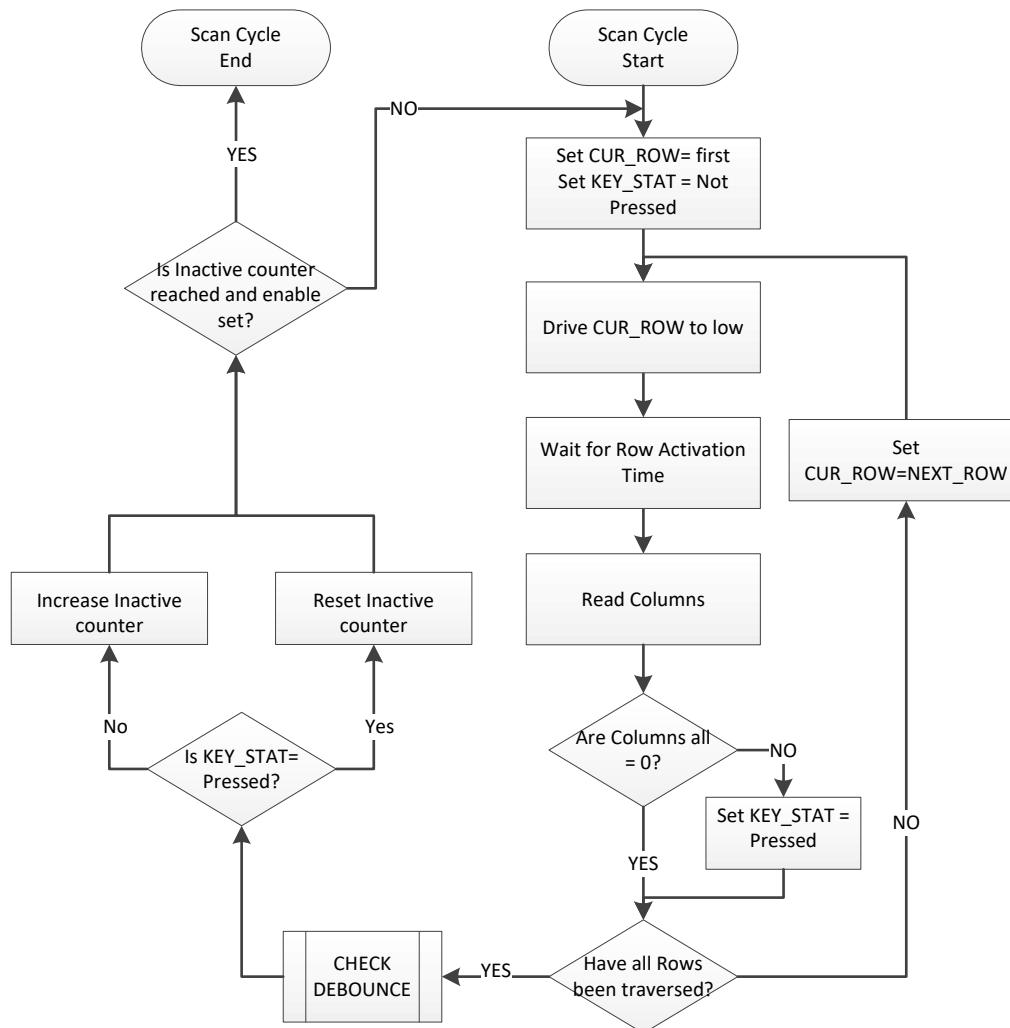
Scan Cycle End

YES

NO

Scan Cycle Start

Set CUR_ROW= first
Set KEY_STAT = Not Pressed

Is Inactive counter reached and enable set?

Drive CUR_ROW to low

Wait for Row Activation Time

Set CUR_ROW=NEXT_ROW

Increase Inactive counter

Reset Inactive counter

Read Columns

No

Yes

Is KEY_STAT= Pressed?

Are Columns all = 0?

NO

Set KEY_STAT = Pressed

NO

YES

CHECK DEBOUNCE

YES

Have all Rows been traversed?